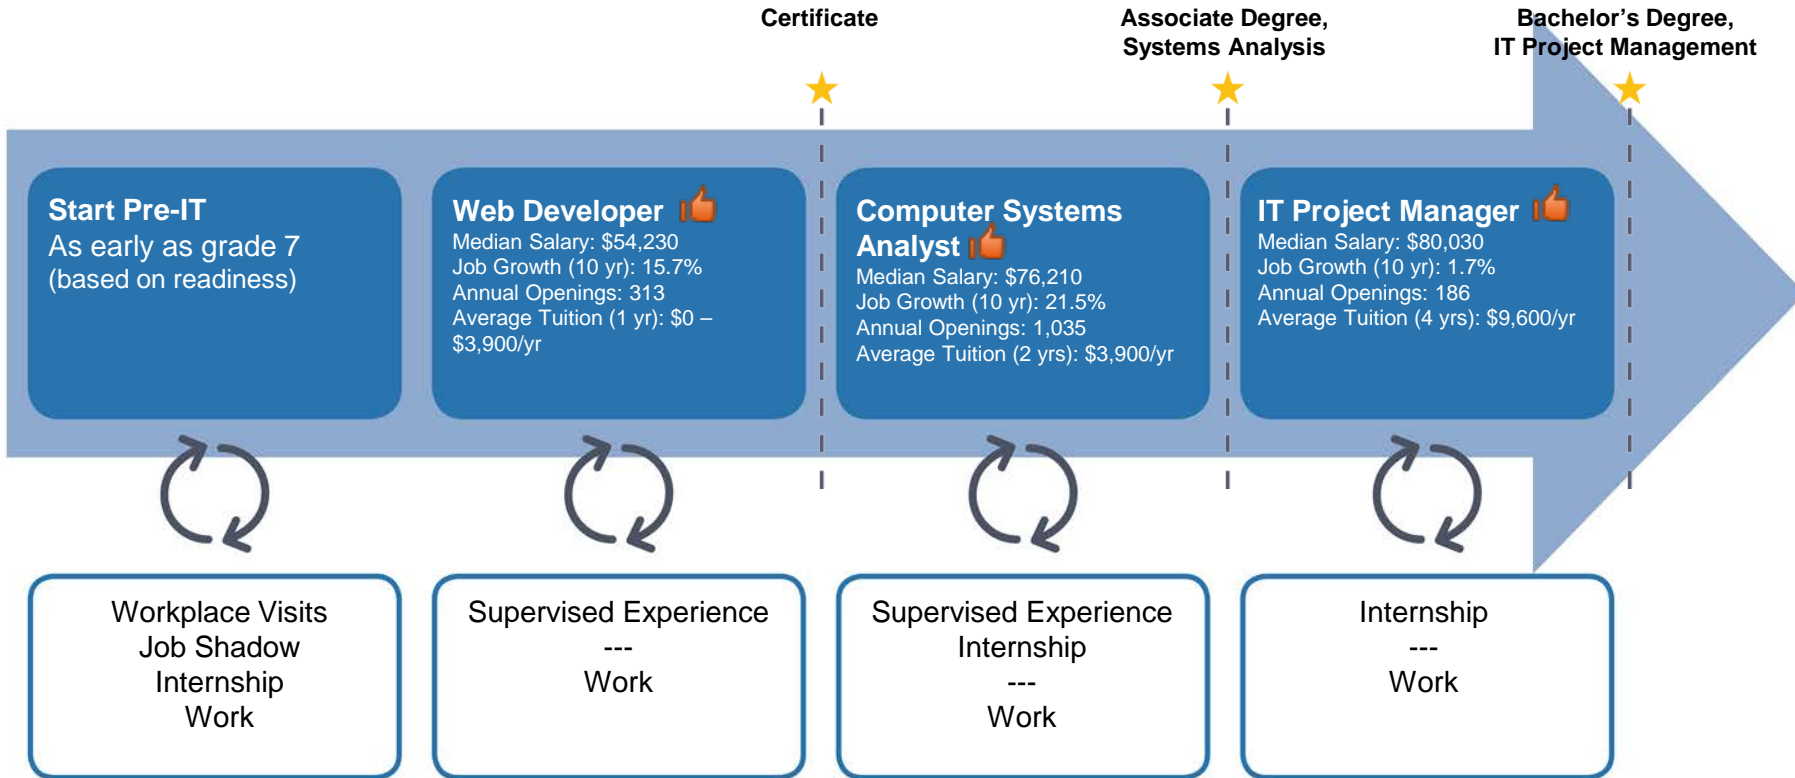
Certificate

Associate Degree, Systems Analysis

Bachelor's Degree, IT Project Management

Start Pre-IT
As early as grade 7 (based on readiness)

Web Developer
Median Salary: $54,230
Job Growth (10 yr): 15.7%
Annual Openings: 313
Average Tuition (1 yr): $0 – $3,900/yr

Computer Systems Analyst
Median Salary: $76,210
Job Growth (10 yr): 21.5%
Annual Openings: 1,035
Average Tuition (2 yrs): $3,900/yr

IT Project Manager
Median Salary: $80,030
Job Growth (10 yr): 1.7%
Annual Openings: 186
Average Tuition (4 yrs): $9,600/yr

Workplace Visits
Job Shadow
Internship
Work

Supervised Experience
---
Work

Supervised Experience
Internship
---
Work

Internship
---
Work